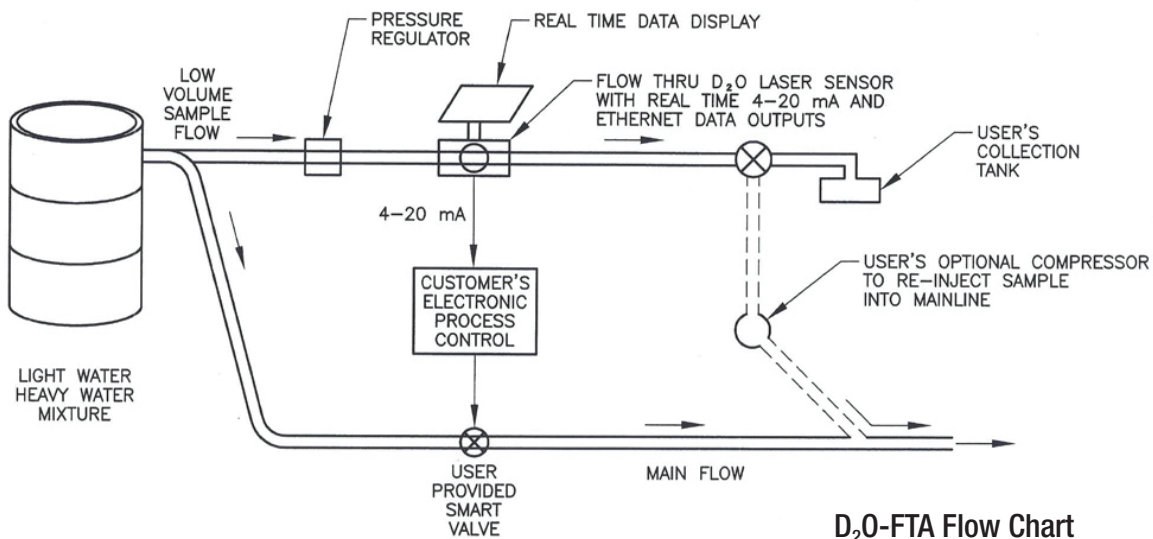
PRESSURE REGULATOR

REAL TIME DATA DISPLAY

LOW VOLUME SAMPLE FLOW

FLOW THRU $D_2O$ LASER SENSOR WITH REAL TIME 4–20 mA AND ETHERNET DATA OUTPUTS

USER'S COLLECTION TANK

4–20 mA

CUSTOMER'S ELECTRONIC PROCESS CONTROL

USER'S OPTIONAL COMPRESSOR TO RE-INJECT SAMPLE INTO MAINLINE

LIGHT WATER HEAVY WATER MIXTURE

USER PROVIDED SMART VALVE

MAIN FLOW

$D_2O$-FTA Flow Chart